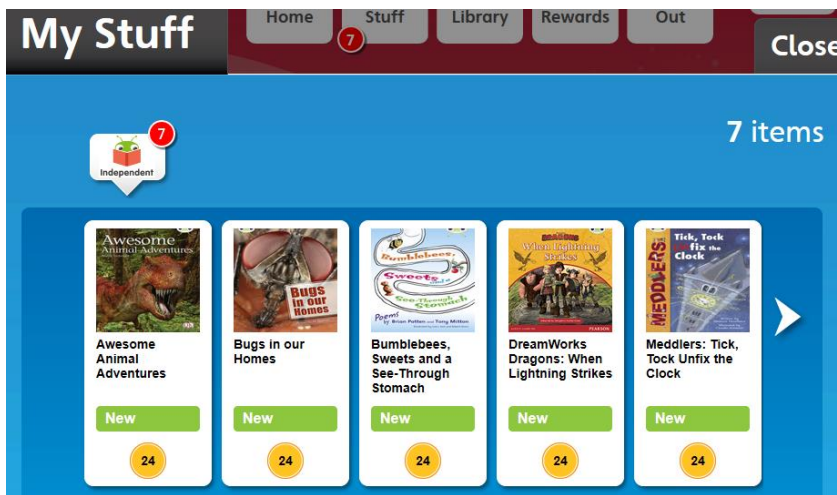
My Stuff

Home
Stuff
7
Library
Rewards
Out

Close

7 items

7
Independent

Awesome Animal Adventures
Awesome Animal Adventures
New
24

Bugs in our Homes
Bugs in our Homes
New
24

Bumblebees, Sweets and a See-Through Stomach
Poems by Brian Moses and Tony Mitton
Bumblebees, Sweets and a See-Through Stomach
New
24

Dragons
When Lightning Strikes
PEARSON
DreamWorks Dragons: When Lightning Strikes
New
24

MEDDLERS
Tick, Tock Unfix the Clock
Meddlers: Tick, Tock Unfix the Clock
New
24